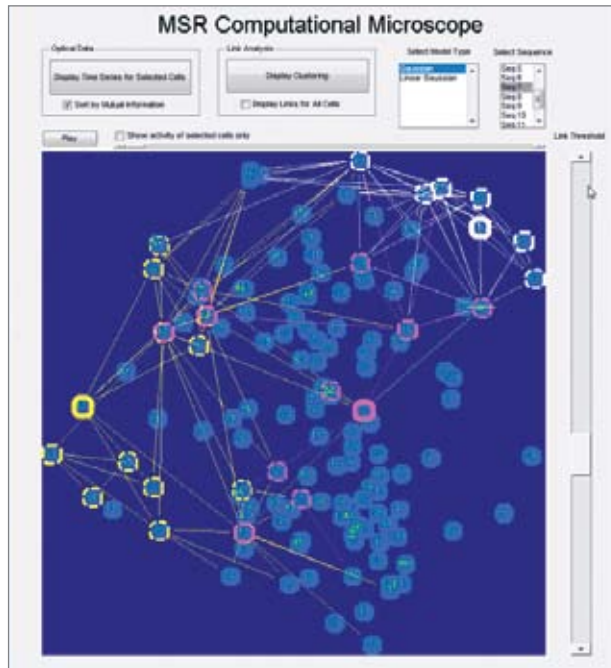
MSR Computational Microscope

Optical Data

Display Time Series for Selected Cells

Sort by Mutual Information

Link Analysis

Display Clustering

Display Links for All Cells

Select Model Type

Gaussian

Linear Gaussian

Select Sequence

Seq 5

Seq 6

Seq 7

Seq 8

Seq 9

Seq 10

Seq 11

Play

Show activity of selected cells only

Link Threshold